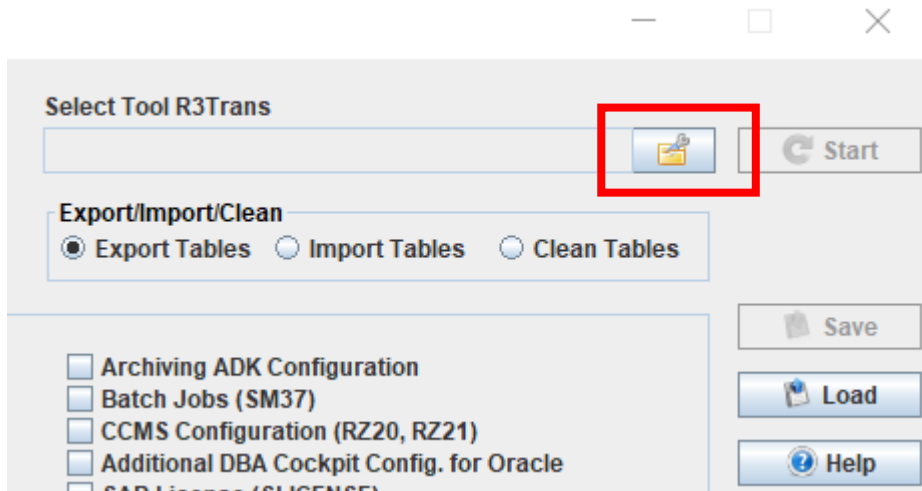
Select Tool R3Trans

Start

Export/Import/Clean

Export Tables Import Tables Clean Tables

Save

Archiving ADK Configuration
Batch Jobs (SM37)
CCMS Configuration (RZ20, RZ21)
Additional DBA Cockpit Config. for Oracle
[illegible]

Load

Help